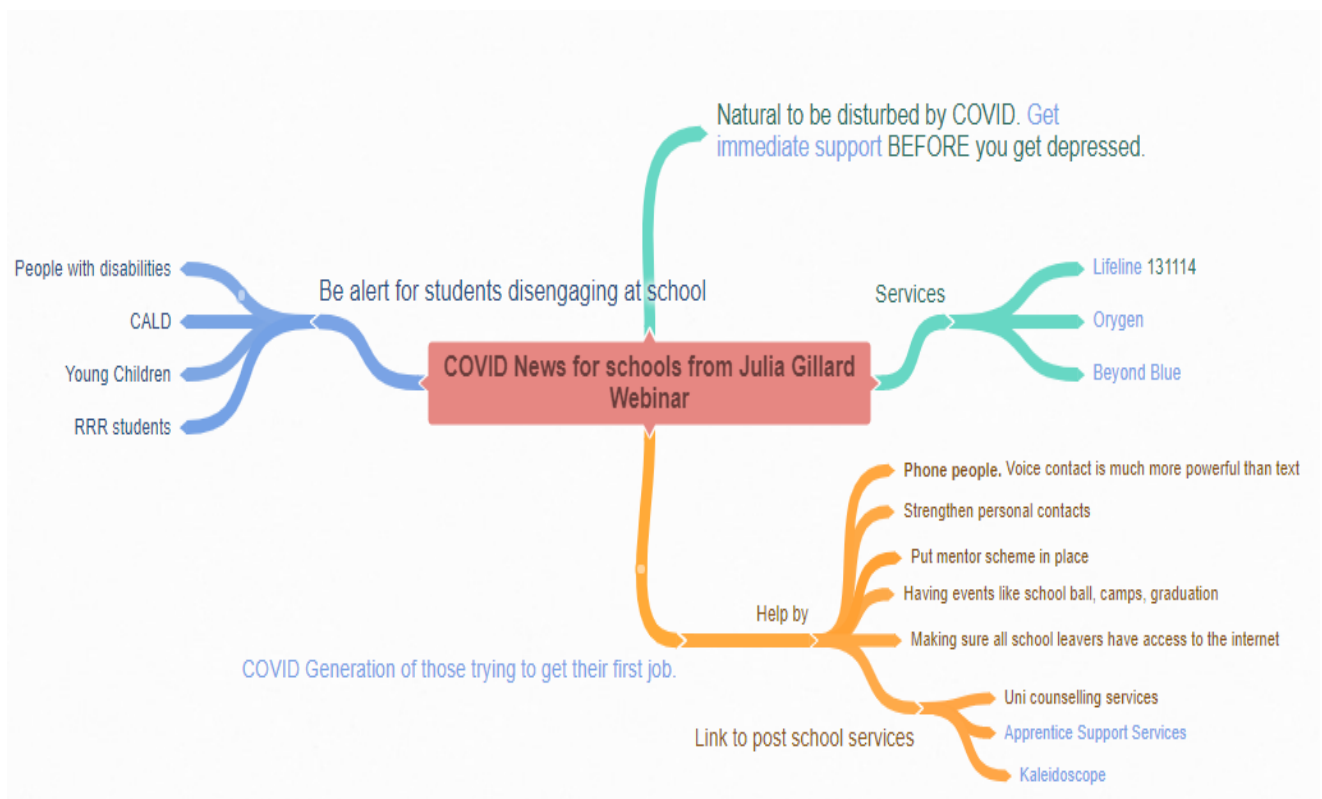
Natural to be disturbed by COVID. Get immediate support BEFORE you get depressed.

COVID News for schools from Julia Gillard Webinar

Be alert for students disengaging at school

People with disabilities

CALD

Young Children

RRR students

Services

Lifeline 131114

Orygen

Beyond Blue

Help by

Phone people. Voice contact is much more powerful than text

Strengthen personal contacts

Put mentor scheme in place

Having events like school ball, camps, graduation

Making sure all school leavers have access to the internet

Link to post school services

Uni counselling services

Apprentice Support Services

Kaleidoscope

COVID Generation of those trying to get their first job.